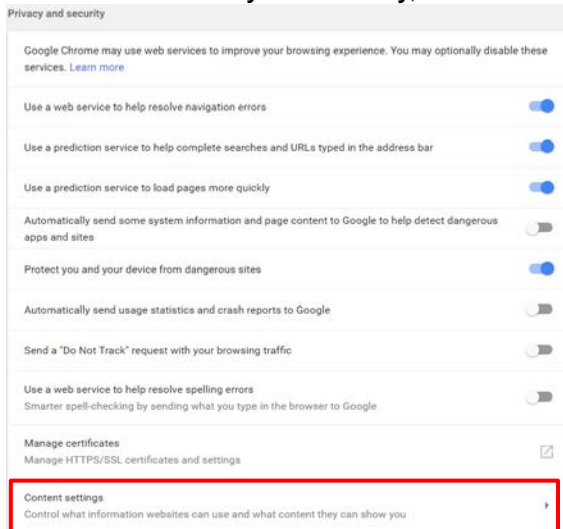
Privacy and security

Google Chrome may use web services to improve your browsing experience. You may optionally disable these services. Learn more

Use a web service to help resolve navigation errors

Use a prediction service to help complete searches and URLs typed in the address bar

Use a prediction service to load pages more quickly

Automatically send some system information and page content to Google to help detect dangerous apps and sites

Protect you and your device from dangerous sites

Automatically send usage statistics and crash reports to Google

Send a "Do Not Track" request with your browsing traffic

Use a web service to help resolve spelling errors
Smarter spell-checking by sending what you type in the browser to Google

Manage certificates
Manage HTTPS/SSL certificates and settings

Content settings
Control what information websites can use and what content they can show you